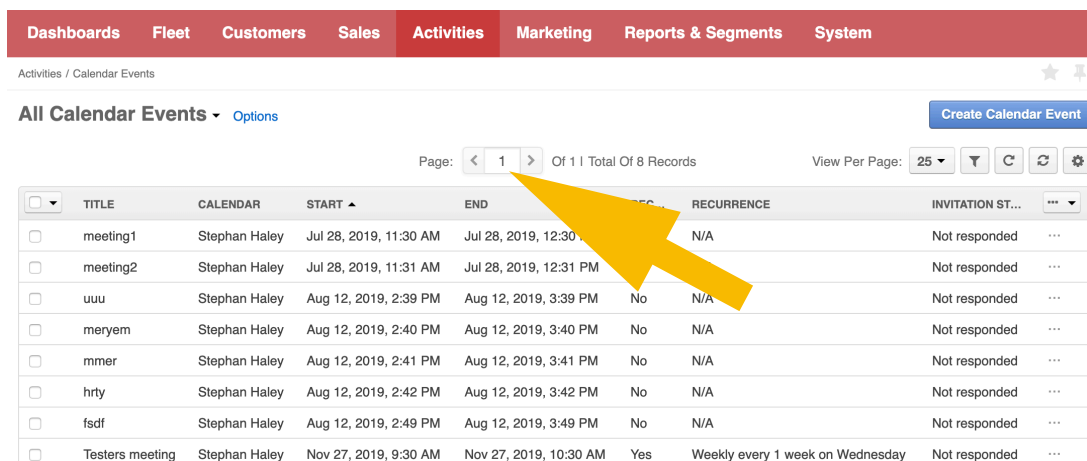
Dashboards Fleet Customers Sales Activities Marketing Reports & Segments System

Activities / Calendar Events

All Calendar Events Options

Create Calendar Event

Page: 1 Of 1 | Total Of 8 Records

View Per Page: 25

| | TITLE | CALENDAR | START | END | REC... | RECURRENCE | INVITATION ST... | |
|---|---|---|---|---|---|---|---|---|
| | meeting1 | Stephan Haley | Jul 28, 2019, 11:30 AM | Jul 28, 2019, 12:30 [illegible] | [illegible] | N/A | Not responded | ··· |
| | meeting2 | Stephan Haley | Jul 28, 2019, 11:31 AM | Jul 28, 2019, 12:31 PM | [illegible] | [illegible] | Not responded | ··· |
| | uuu | Stephan Haley | Aug 12, 2019, 2:39 PM | Aug 12, 2019, 3:39 PM | No | N/A | Not responded | ··· |
| | meryem | Stephan Haley | Aug 12, 2019, 2:40 PM | Aug 12, 2019, 3:40 PM | No | N/A | Not responded | ··· |
| | mmer | Stephan Haley | Aug 12, 2019, 2:41 PM | Aug 12, 2019, 3:41 PM | No | N/A | Not responded | ··· |
| | hrty | Stephan Haley | Aug 12, 2019, 2:42 PM | Aug 12, 2019, 3:42 PM | No | N/A | Not responded | ··· |
| | fsdf | Stephan Haley | Aug 12, 2019, 2:49 PM | Aug 12, 2019, 3:49 PM | No | N/A | Not responded | ··· |
| | Testers meeting | Stephan Haley | Nov 27, 2019, 9:30 AM | Nov 27, 2019, 10:30 AM | Yes | Weekly every 1 week on Wednesday | Not responded | ··· |